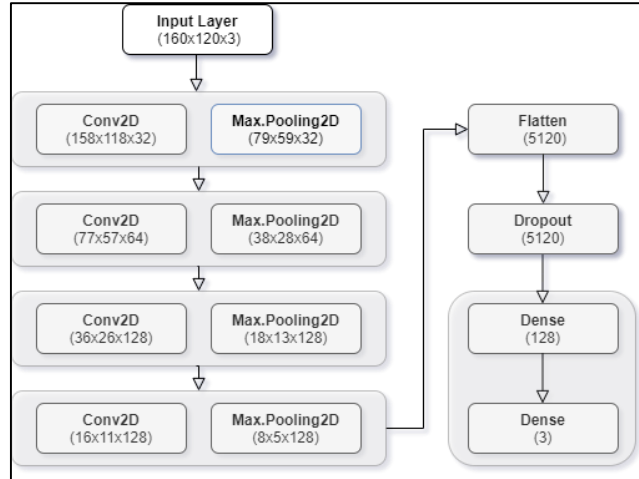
Input Layer
(160x120x3)

Conv2D
(158x118x32)

Max.Pooling2D
(79x59x32)

Conv2D
(77x57x64)

Max.Pooling2D
(38x28x64)

Conv2D
(36x26x128)

Max.Pooling2D
(18x13x128)

Conv2D
(16x11x128)

Max.Pooling2D
(8x5x128)

Flatten
(5120)

Dropout
(5120)

Dense
(128)

Dense
(3)